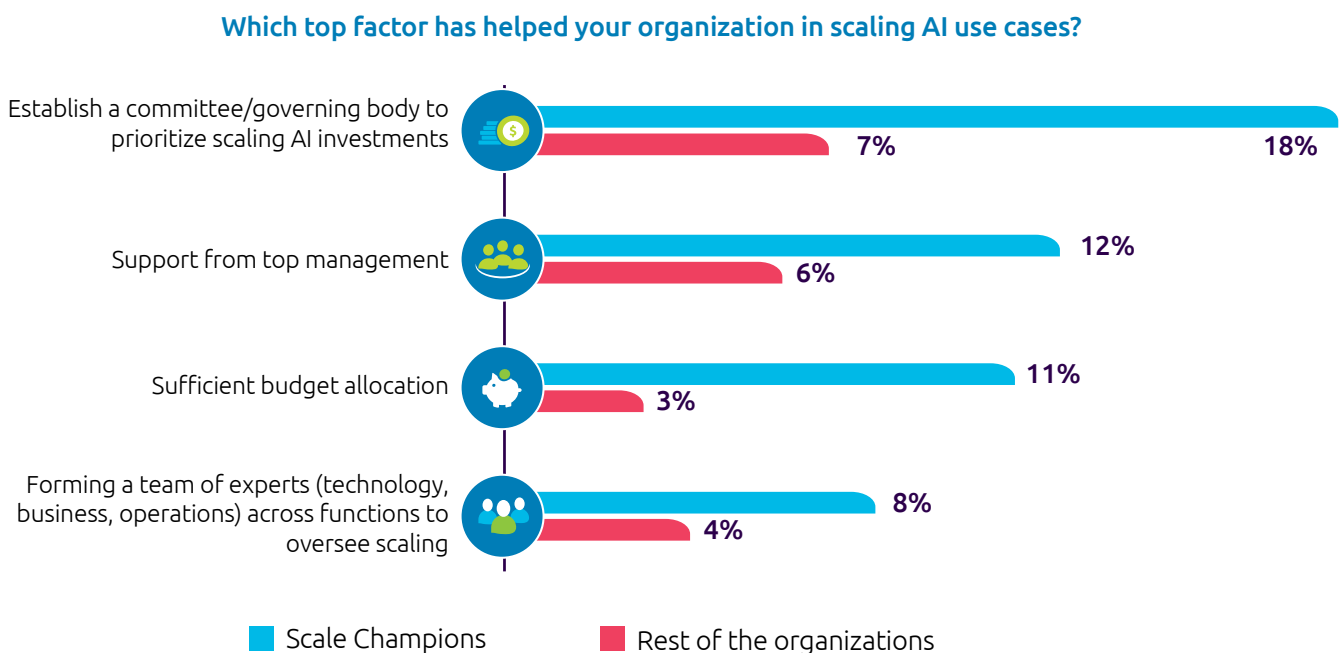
Which top factor has helped your organization in scaling AI use cases?

Establish a committee/governing body to prioritize scaling AI investments

7%

18%

Support from top management

12%

6%

Sufficient budget allocation

11%

3%

Forming a team of experts (technology, business, operations) across functions to oversee scaling

8%

4%

Scale Champions

Rest of the organizations